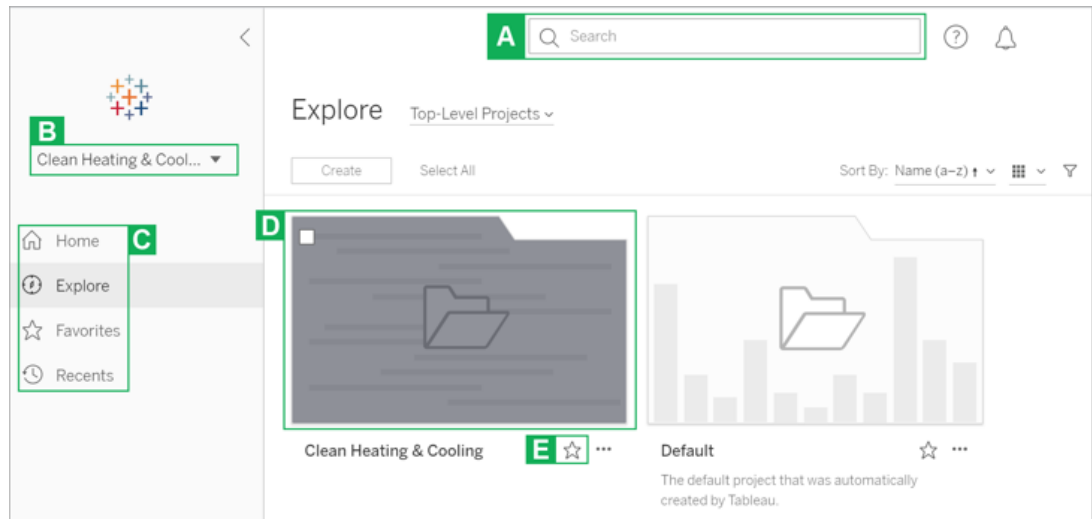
A
Search

B
Clean Heating & Cool...

C
Home
Explore
Favorites
Recents

Explore Top-Level Projects

Create Select All

Sort By: Name (a–z)

D

Clean Heating & Cooling
E

Default
The default project that was automatically created by Tableau.